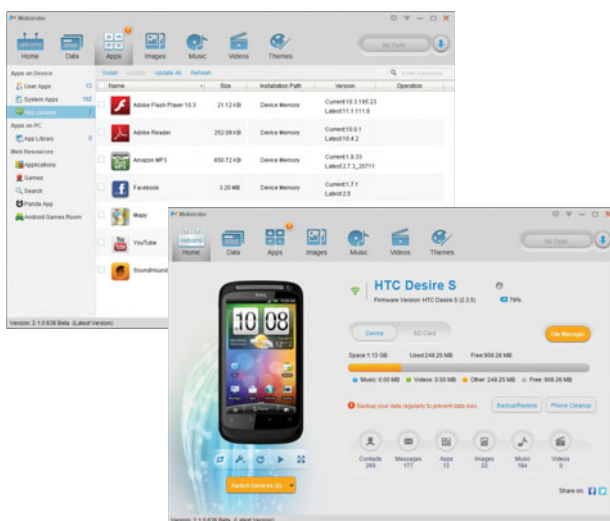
Moborobo

Home Data Apps Images Music Videos Themes

No Task

Apps on Device
User Apps 13
System Apps 192
App Updater 7
Apps on PC
App Library 0
Web Resources
Applications
Games
Search
Panda App
Android Games Room

Install Update Update All Refresh

Enter Keywords

| Name | Size | Installation Path | Version | Operation |
|---|---|---|---|---|
| Adobe Flash Player 10.3 | 21.12 KB | Device Memory | Current:10.3.185.23 Latest:11.1.111.8 | |
| Adobe Reader | 252.09 KB | Device Memory | Current:10.0.1 Latest:10.4.2 | |
| Amazon MP3 | 650.72 KB | Device Memory | Current:1.8.33 Latest:2.7.3_20711 | |
| Facebook | 3.20 MB | Device Memory | Current:1.7.1 Latest:2.0 | |
| Maps | | | | |
| YouTube | | | | |
| SoundHound | | | | |

Version: 2.1.0.636 Beta (Latest Version)

Moborobo

Home Data Apps Images Music Videos Themes

No Task

HTC Desire S
Firmware Version: HTC Desire S (2.3.5)
79%

10 08

Device SD Card

File Manager

Space:1.13 GB Used:248.25 MB Free:908.26 MB

Music:0.00 MB Videos:0.00 MB Other:248.25 MB Free:908.26 MB

Backup your data regularly to prevent data loss.

Backup/Restore Phone Cleanup

Contacts 265
Messages 177
Apps 13
Images 22
Music 184
Videos 9

Switch Devices (2)

Share on:

Version: 2.1.0.636 Beta (Latest Version)